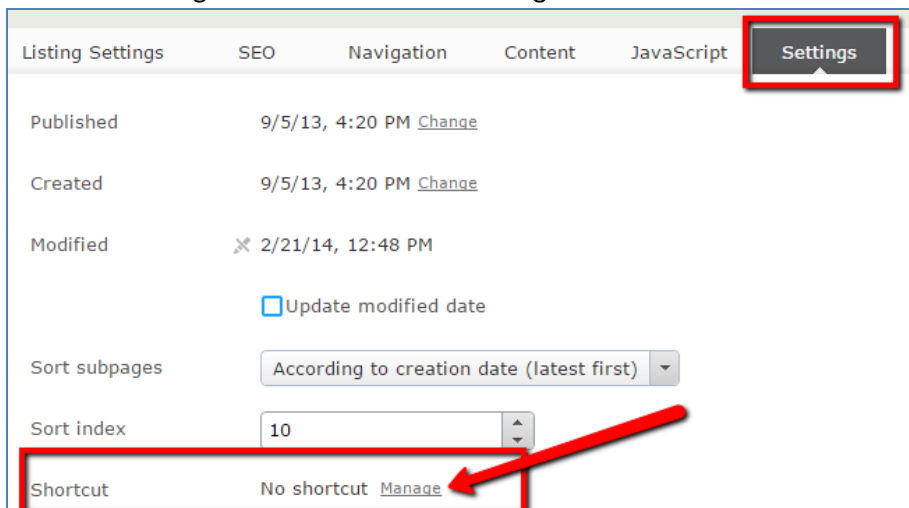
Listing Settings SEO Navigation Content JavaScript Settings

Published 9/5/13, 4:20 PM Change

Created 9/5/13, 4:20 PM Change

Modified 2/21/14, 12:48 PM

Update modified date

Sort subpages According to creation date (latest first)

Sort index 10

Shortcut No shortcut Manage